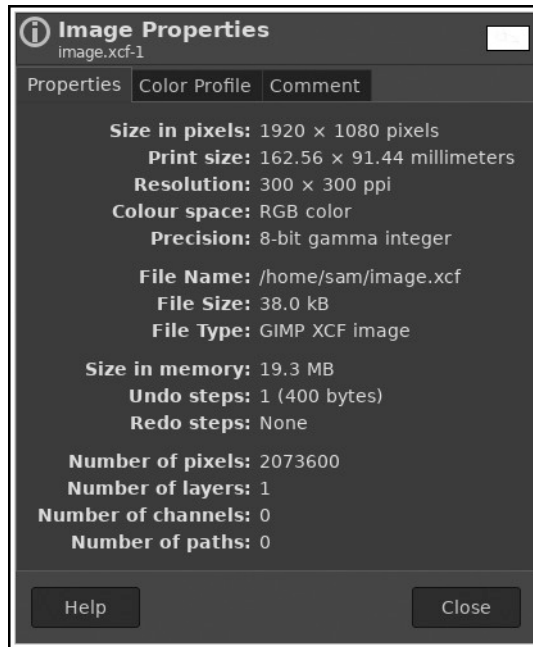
Image Properties
image.xcf-1

Properties | Color Profile | Comment

Size in pixels: 1920 × 1080 pixels
Print size: 162.56 × 91.44 millimeters
Resolution: 300 × 300 ppi
Colour space: RGB color
Precision: 8-bit gamma integer

File Name: /home/sam/image.xcf
File Size: 38.0 kB
File Type: GIMP XCF image

Size in memory: 19.3 MB
Undo steps: 1 (400 bytes)
Redo steps: None

Number of pixels: 2073600
Number of layers: 1
Number of channels: 0
Number of paths: 0

Help
Close